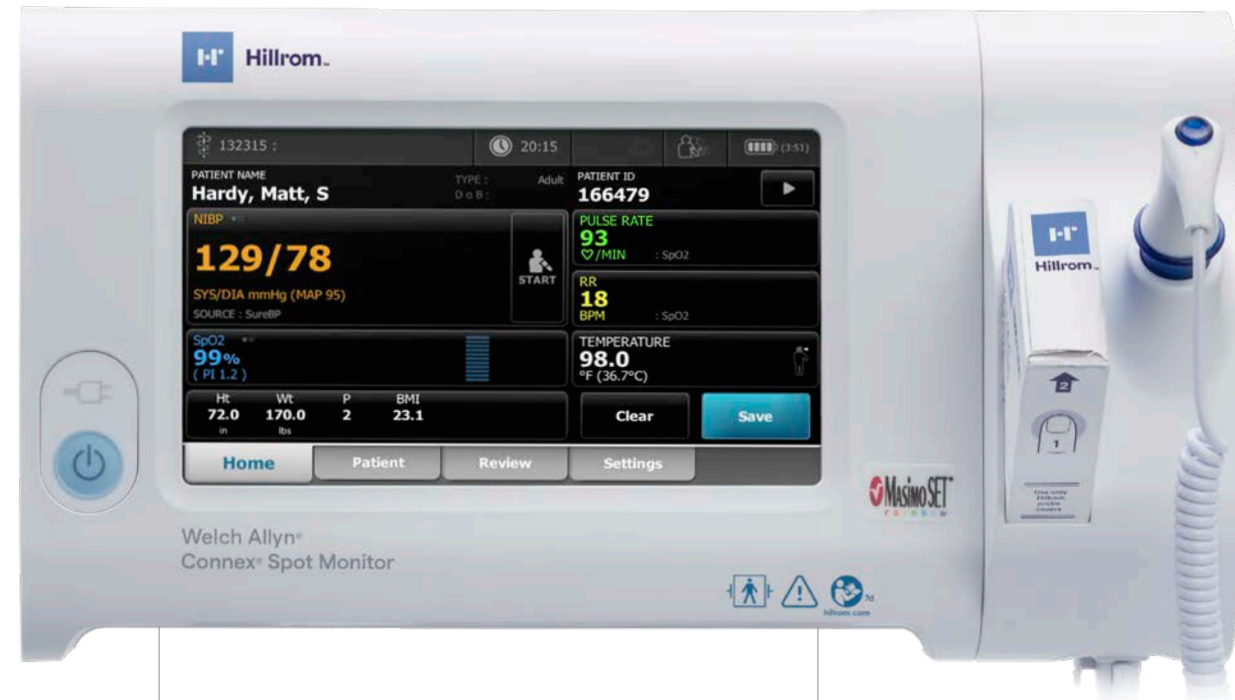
Hillrom.

132315 :
20:15
(3:51)

PATIENT NAME
Hardy, Matt, S
TYPE : Adult
D o B :
PATIENT ID
166479

NIBP
129/78
SYS/DIA mmHg (MAP 95)
SOURCE : SureBP
START

PULSE RATE
93
/MIN : SpO2

RR
18
BPM : SpO2

SpO2
99%
( PI 1.2 )

TEMPERATURE
98.0
°F (36.7°C)

| Ht | Wt | P | BMI |
|---|---|---|---|
| 72.0 | 170.0 | 2 | 23.1 |
| in | lbs | | |

Clear
Save

Home
Patient
Review
Settings

Masimo SET
rainbow

Welch Allyn®
Connex® Spot Monitor

hillrom.com

Hillrom.
2
1
Use only Hillrom probe covers